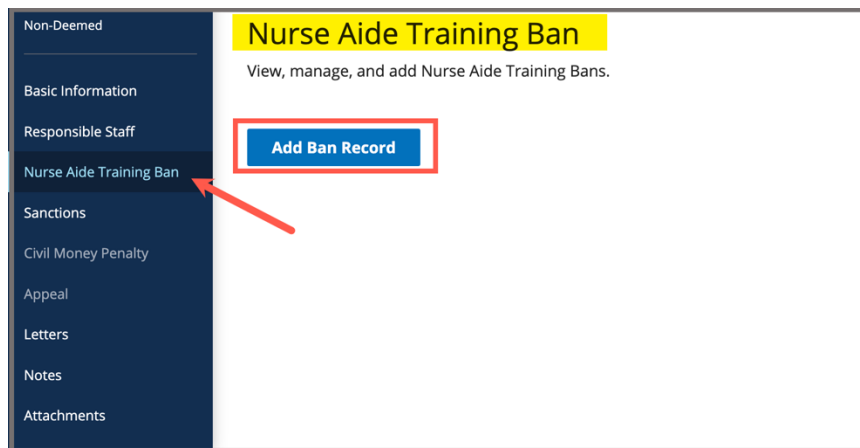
Non-Deemed

Basic Information

Responsible Staff

Nurse Aide Training Ban

Sanctions

Civil Money Penalty

Appeal

Letters

Notes

Attachments

Nurse Aide Training Ban

View, manage, and add Nurse Aide Training Bans.

Add Ban Record